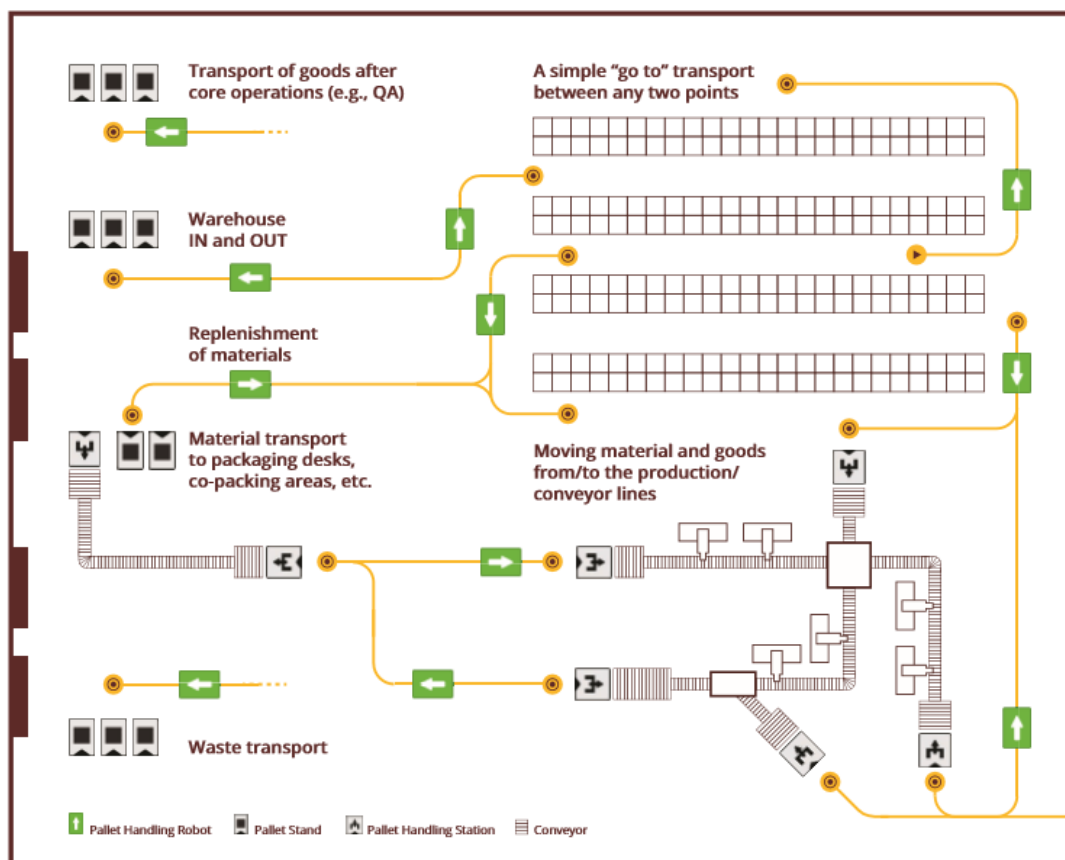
Transport of goods after core operations (e.g., QA)

A simple “go to” transport between any two points

Warehouse IN and OUT

Replenishment of materials

Material transport to packaging desks, co-packing areas, etc.

Moving material and goods from/to the production/ conveyor lines

Waste transport

Pallet Handling Robot
Pallet Stand
Pallet Handling Station
Conveyor